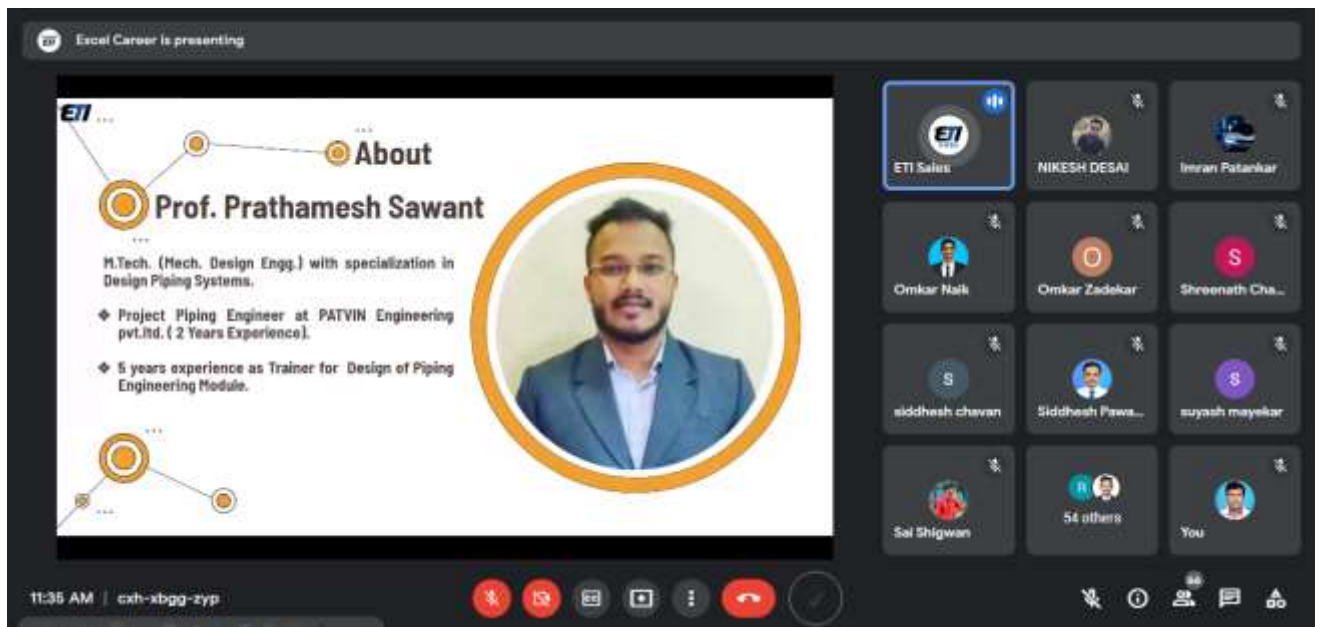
Excel Career is presenting

ETI

About

Prof. Prathamesh Sawant

M.Tech. (Mech. Design Engg.) with specialization in Design Piping Systems.

❖ Project Piping Engineer at PATVIN Engineering pvt.ltd. ( 2 Years Experience).

❖ 5 years experience as Trainer for Design of Piping Engineering Module.

ETI Sales

NIKESH DESAI

Imran Patankar

Omkar Naik

O

Omkar Zadekar

S

Shreenath Cha...

S

siddhesh chavan

Siddhesh Pawa...

S

suyash mayekar

Sai Shigwan

R

54 others

You

11:35 AM | cxh-xbgg-zyp

66